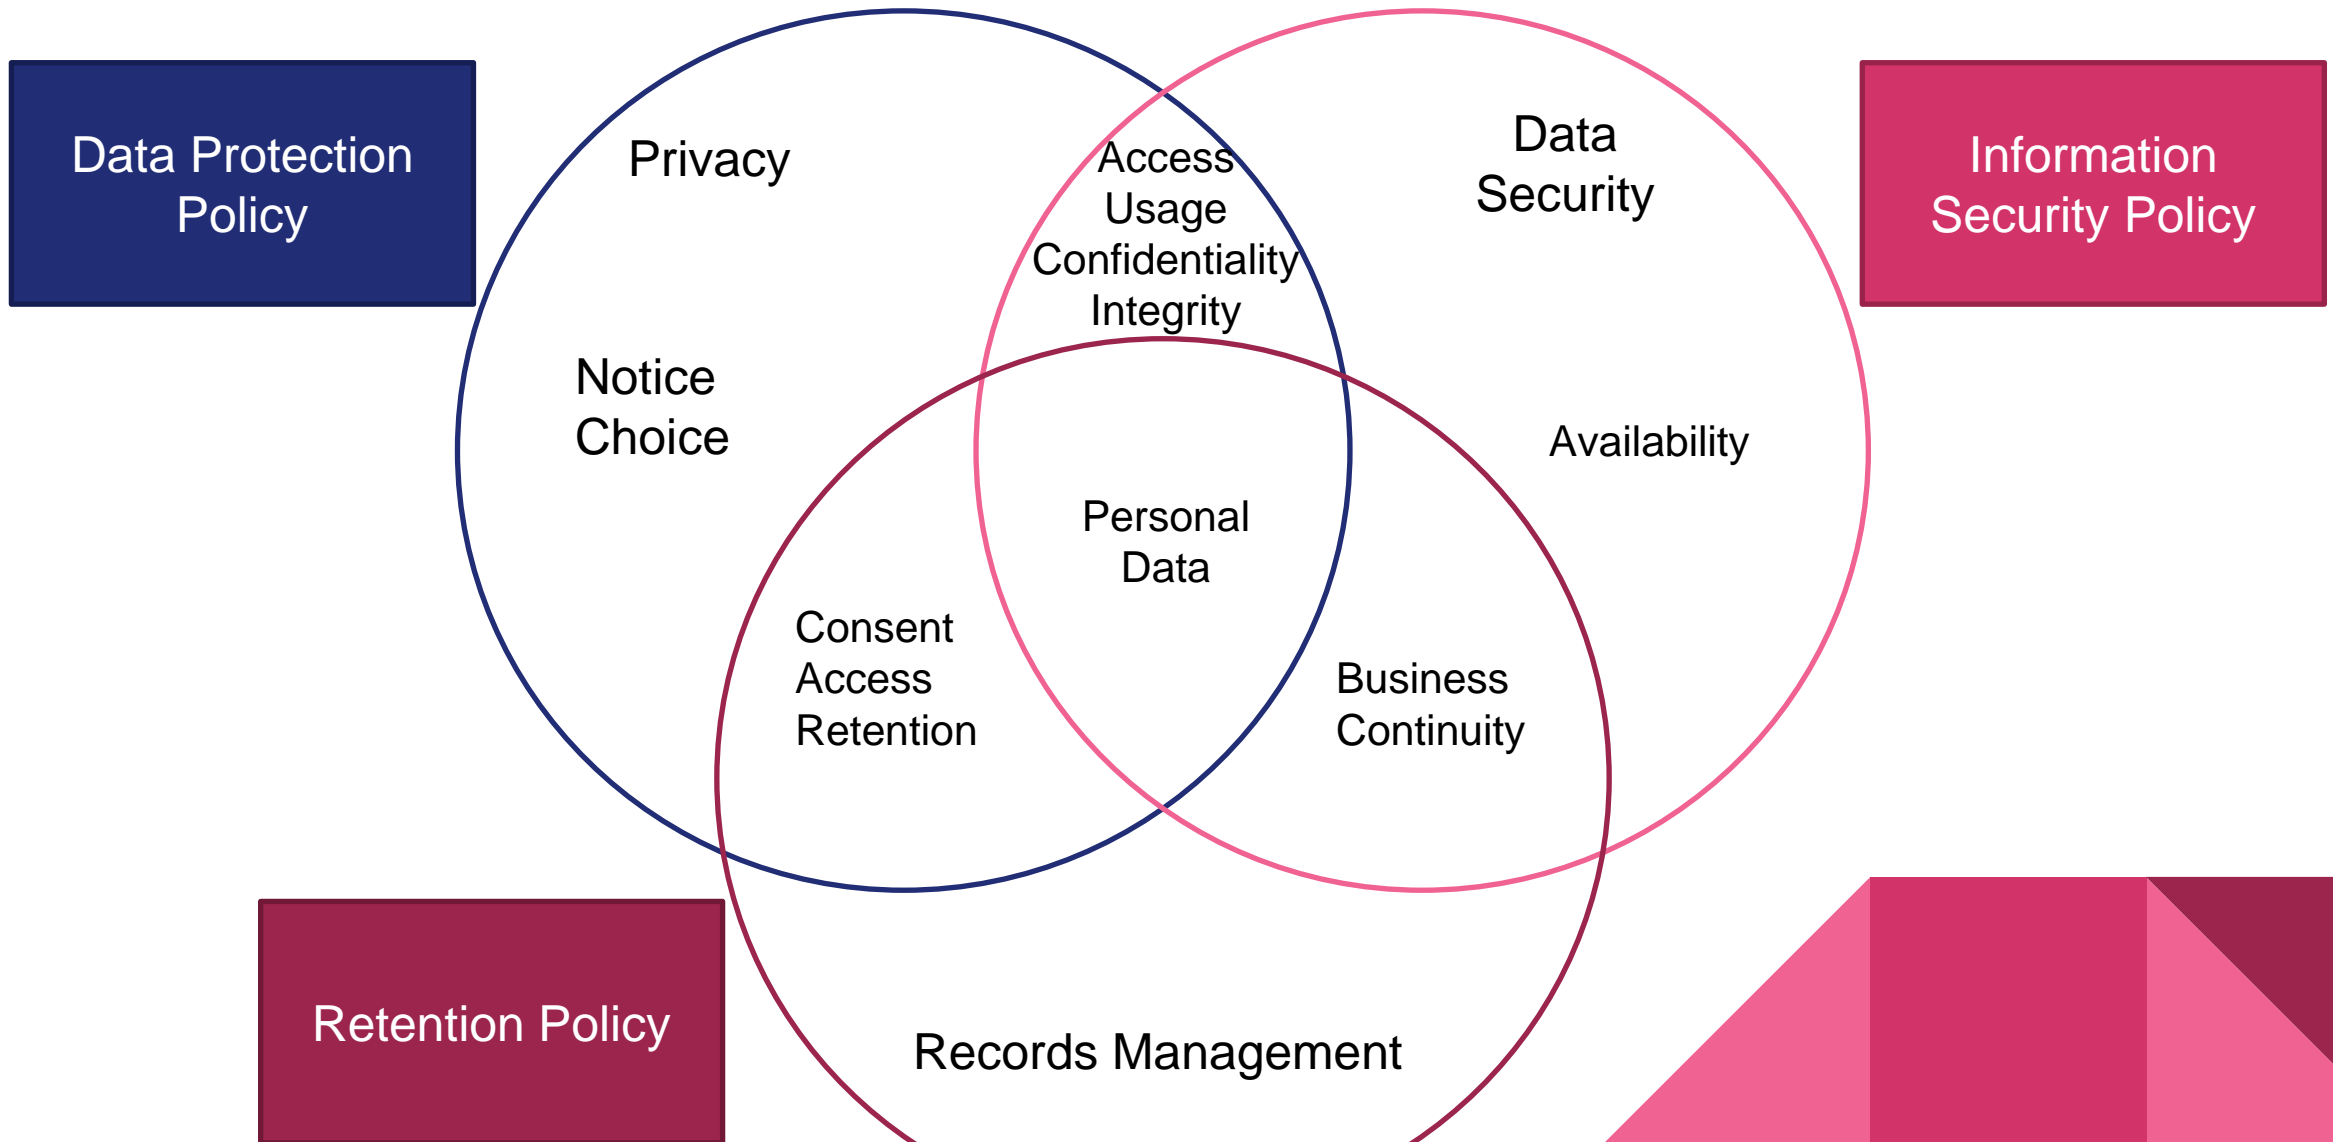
Data Protection Policy

Privacy

Access
Usage
Confidentiality
Integrity

Data
Security

Information Security Policy

Notice
Choice

Availability

Personal
Data

Consent
Access
Retention

Business
Continuity

Retention Policy

Records Management